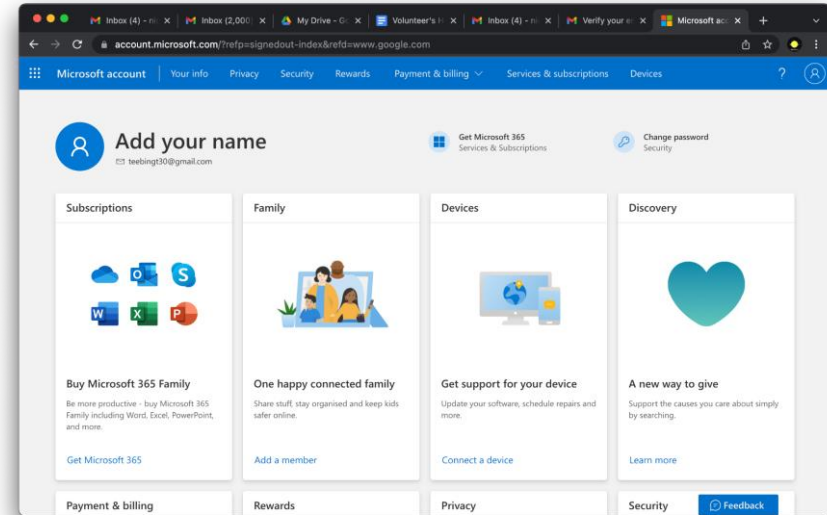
Inbox (4) - n | Inbox (2,000) | My Drive - G | Volunteer's | Inbox (4) - n | Verify your | Microsoft acc

account.microsoft.com/?refp=signedout-index&refd=www.google.com

Microsoft account | Your info | Privacy | Security | Rewards | Payment & billing | Services & subscriptions | Devices

Add your name
teebingt30@gmail.com

Get Microsoft 365
Services & Subscriptions

Change password
Security

Subscriptions

Buy Microsoft 365 Family
Be more productive - buy Microsoft 365 Family including Word, Excel, PowerPoint, and more.
Get Microsoft 365

Family

One happy connected family
Share stuff, stay organised and keep kids safer online.
Add a member

Devices

Get support for your device
Update your software, schedule repairs and more.
Connect a device

Discovery

A new way to give
Support the causes you care about simply by searching.
Learn more

Payment & billing

Rewards

Privacy

Security

Feedback